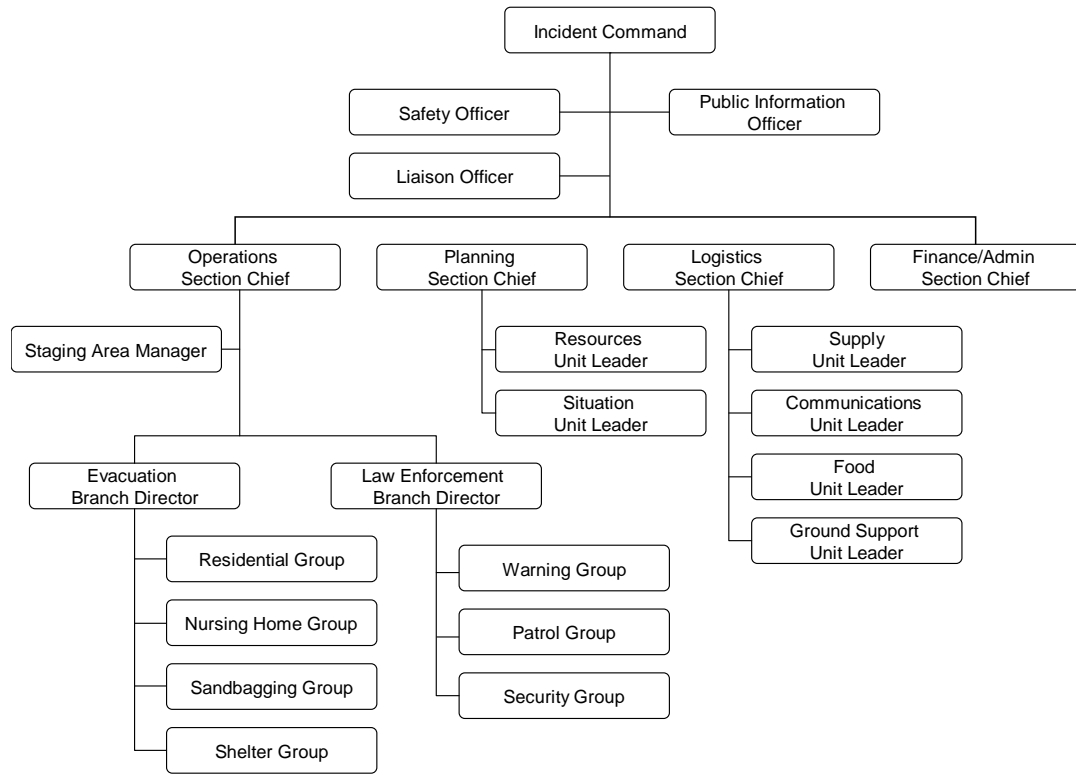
Incident Command

Safety Officer

Public Information Officer

Liaison Officer

Operations Section Chief

Planning Section Chief

Logistics Section Chief

Finance/Admin Section Chief

Staging Area Manager

Resources Unit Leader

Situation Unit Leader

Supply Unit Leader

Communications Unit Leader

Food Unit Leader

Ground Support Unit Leader

Evacuation Branch Director

Law Enforcement Branch Director

Residential Group

Nursing Home Group

Sandbagging Group

Shelter Group

Warning Group

Patrol Group

Security Group